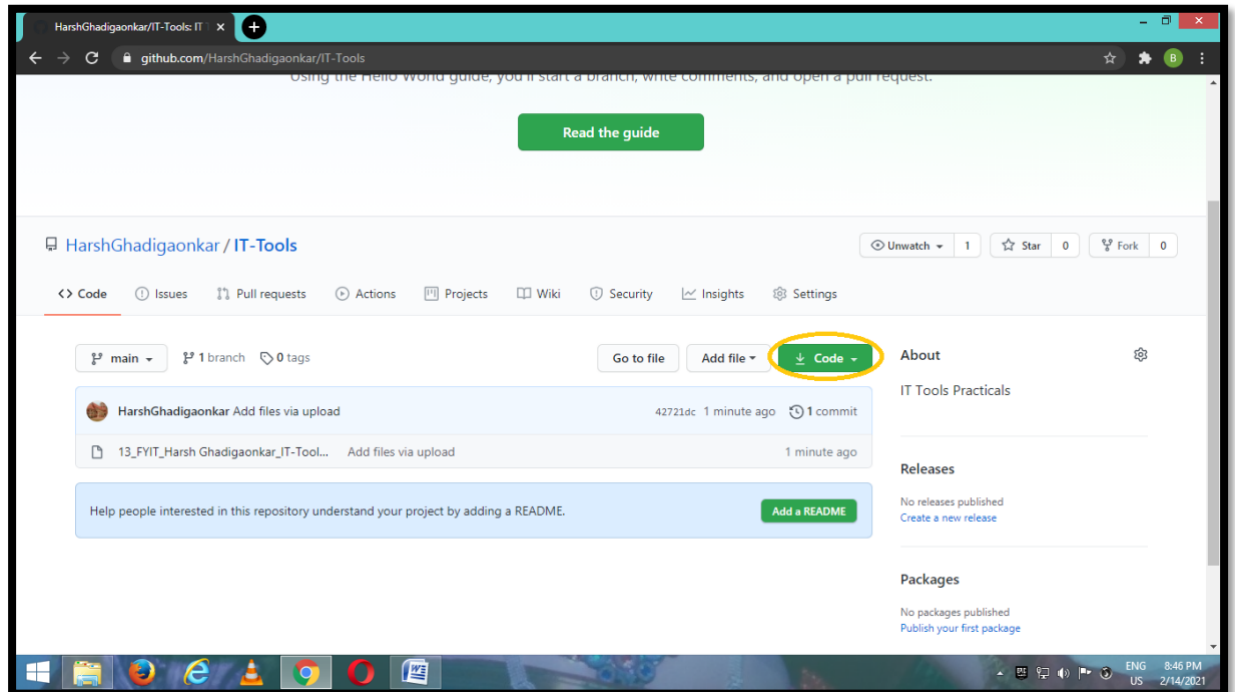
HarshGhadigaonkar/IT-Tools: IT ×

github.com/HarshGhadigaonkar/IT-Tools

Using the Hello World guide, you'll start a branch, write comments, and open a pull request.

Read the guide

HarshGhadigaonkar / IT-Tools

Unwatch 1 Star 0 Fork 0

<> Code Issues Pull requests Actions Projects Wiki Security Insights Settings

main 1 branch 0 tags

Go to file Add file Code

HarshGhadigaonkar Add files via upload 42721dc 1 minute ago 1 commit

13_FYIT_Harsh Ghadigaonkar_IT-Tool... Add files via upload 1 minute ago

Help people interested in this repository understand your project by adding a README. Add a README

About

IT Tools Practicals

Releases

No releases published
Create a new release

Packages

No packages published
Publish your first package

ENG US 8:46 PM 2/14/2021